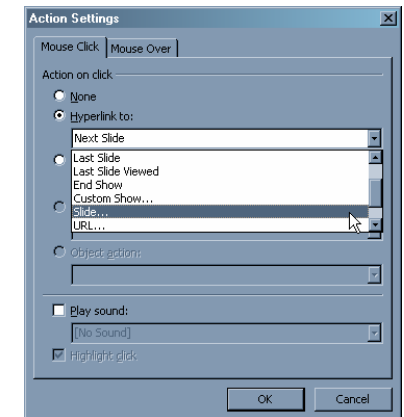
Action Settings

Mouse Click | Mouse Over

Action on click

None

Hyperlink to:

Next Slide

Last Slide
Last Slide Viewed
End Show
Custom Show...
Slide...
URL...

Object action:

Play sound:

[No Sound]

Highlight click

OK

Cancel